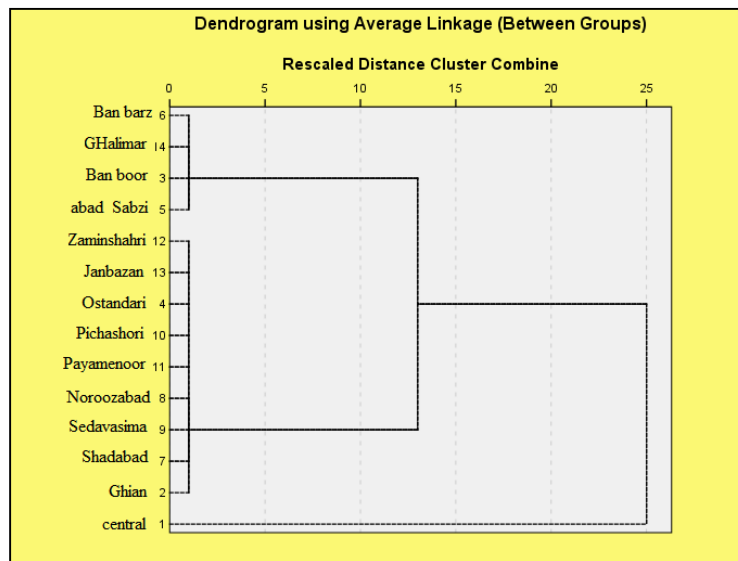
Dendrogram using Average Linkage (Between Groups)

Rescaled Distance Cluster Combine

0 5 10 15 20 25

Ban barz 6
GHalimar 14
Ban boor 3
abad Sabzi 5
Zaminshahri 12
Janbazan 13
Ostandari 4
Pichashori 10
Payamenoor 11
Noroozabad 8
Sedavasima 9
Shadabad 7
Ghian 2
central 1